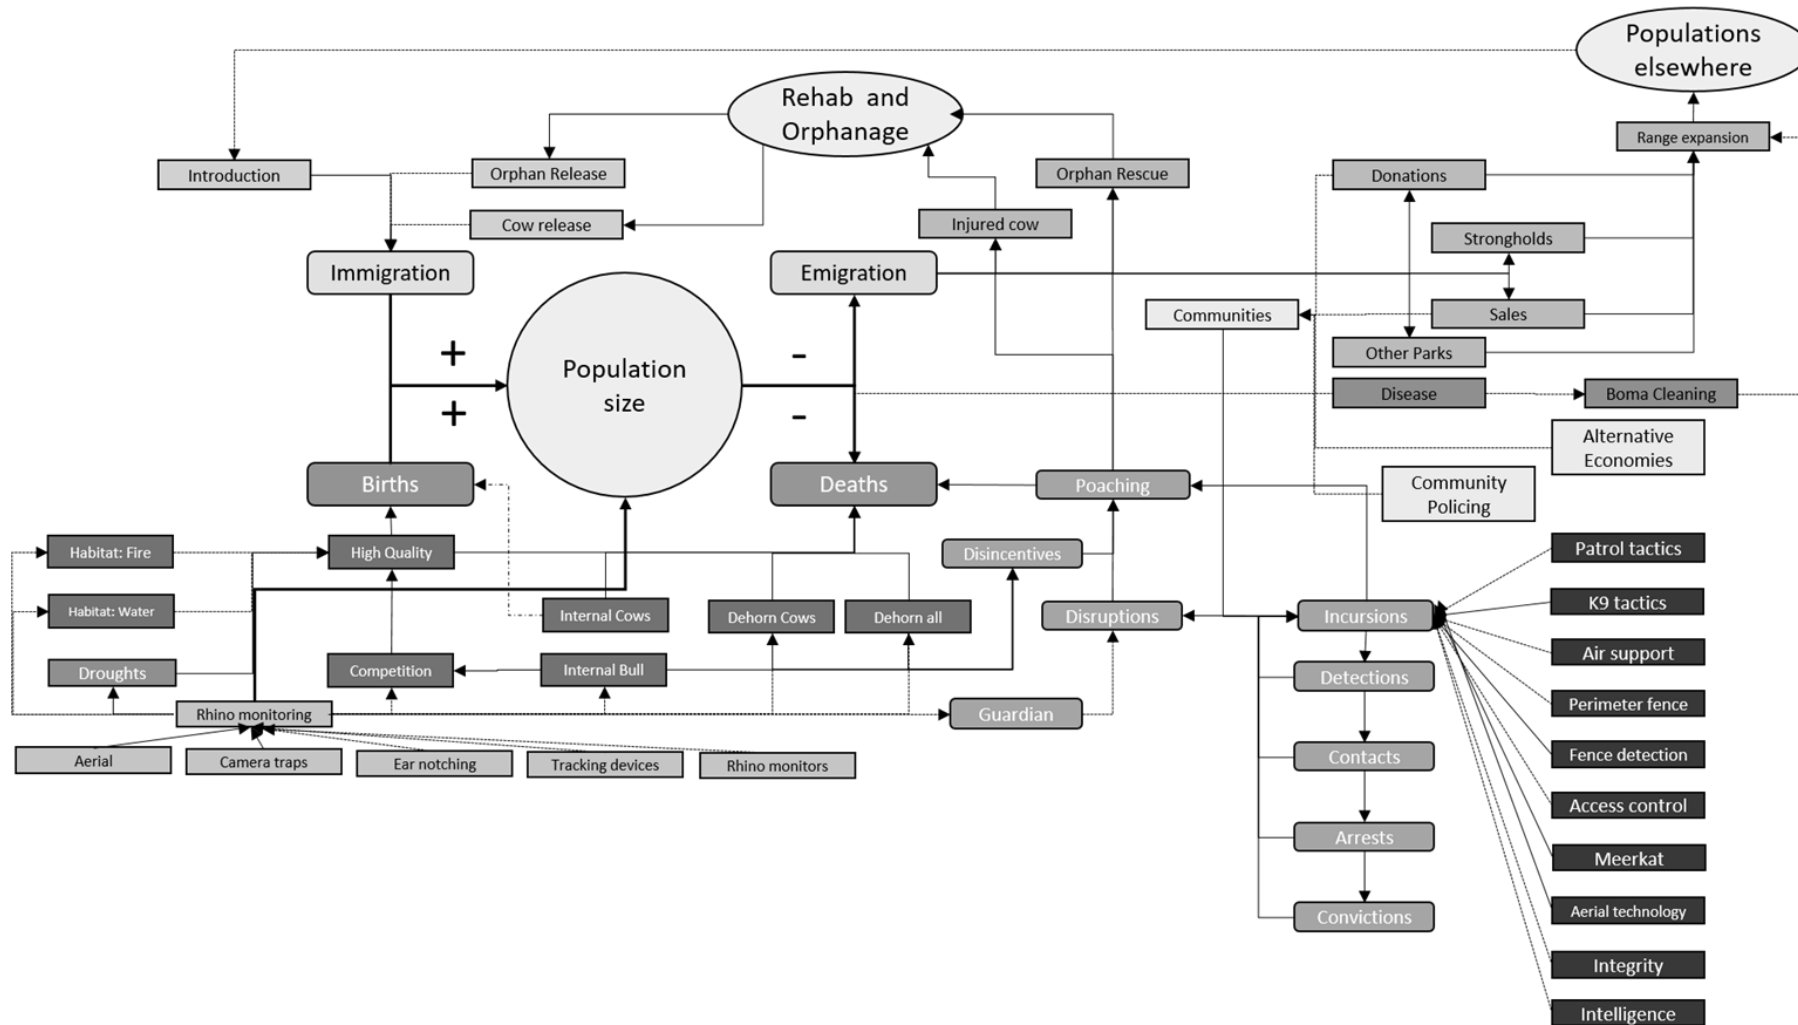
Populations elsewhere

Rehab and Orphanage

Range expansion

Introduction

Orphan Release

Orphan Rescue

Donations

Cow release

Injured cow

Strongholds

Immigration

Emigration

Sales

Communities

Other Parks

+

Population size

-

+

-

Disease

Boma Cleaning

Alternative Economies

Births

Deaths

Poaching

Community Policing

Habitat: Fire

High Quality

Disincentives

Patrol tactics

Habitat: Water

Internal Cows

Dehorn Cows

Dehorn all

Disruptions

Incursions

K9 tactics

Air support

Droughts

Competition

Internal Bull

Detections

Perimeter fence

Rhino monitoring

Guardian

Fence detection

Aerial

Camera traps

Ear notching

Tracking devices

Rhino monitors

Contacts

Access control

Arrests

Meerkat

Aerial technology

Convictions

Integrity

Intelligence